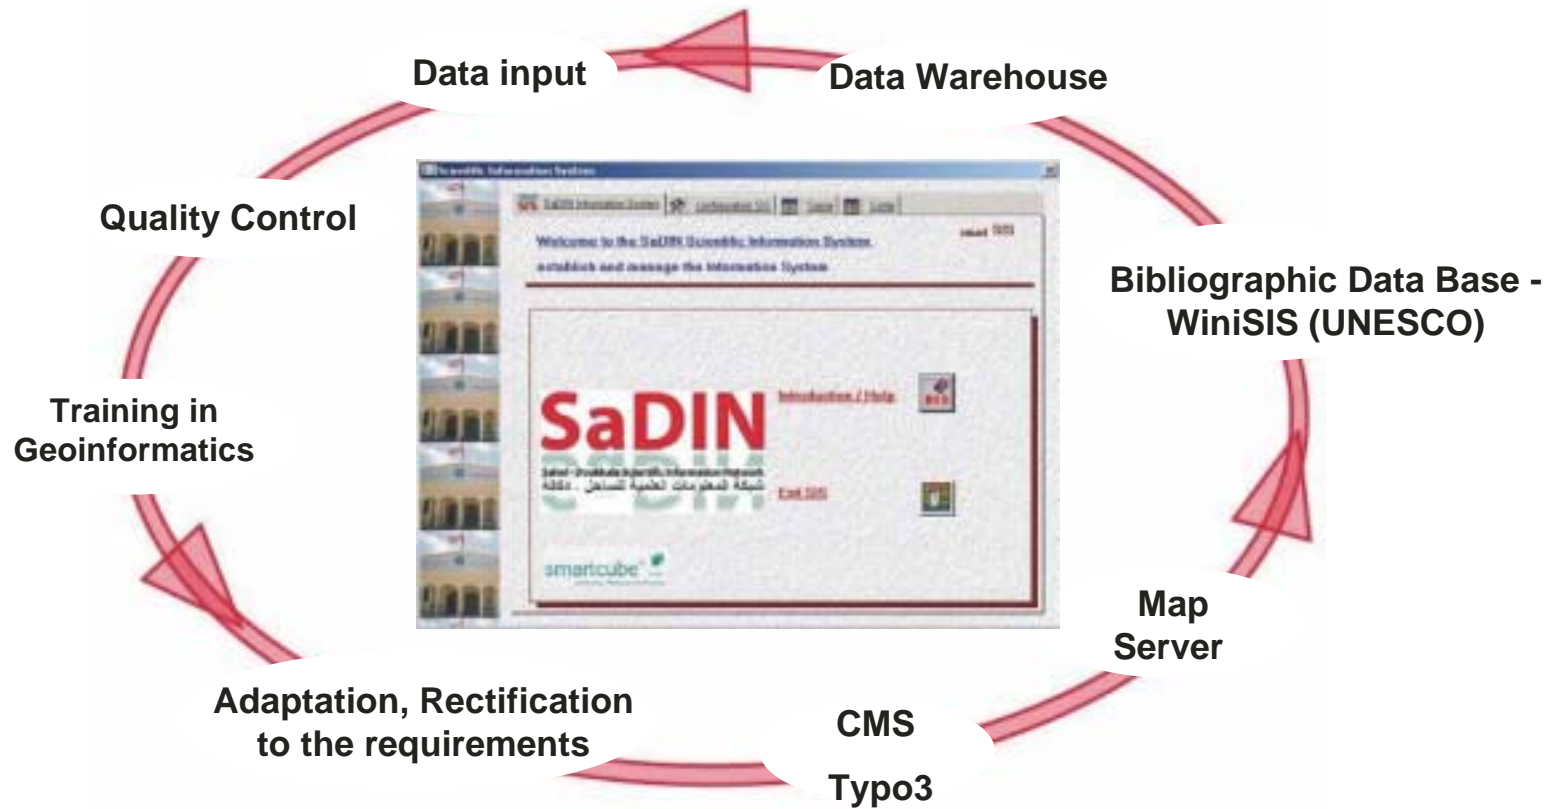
Data input

Data Warehouse

Quality Control

Bibliographic Data Base - WiniSIS (UNESCO)

Training in Geoinformatics

Map Server

Adaptation, Rectification to the requirements

CMS

Typo3

Scientific Information System

SaDIN Information System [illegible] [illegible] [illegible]

Welcome to the SaDIN Scientific Information System

establish and manage the Information System

SaDIN

Sahel - Doukkala Scientific Information Network

شبكة المعلومات العلمية للساحل - دكالة

Introduction / Help

End SIS

smartcube